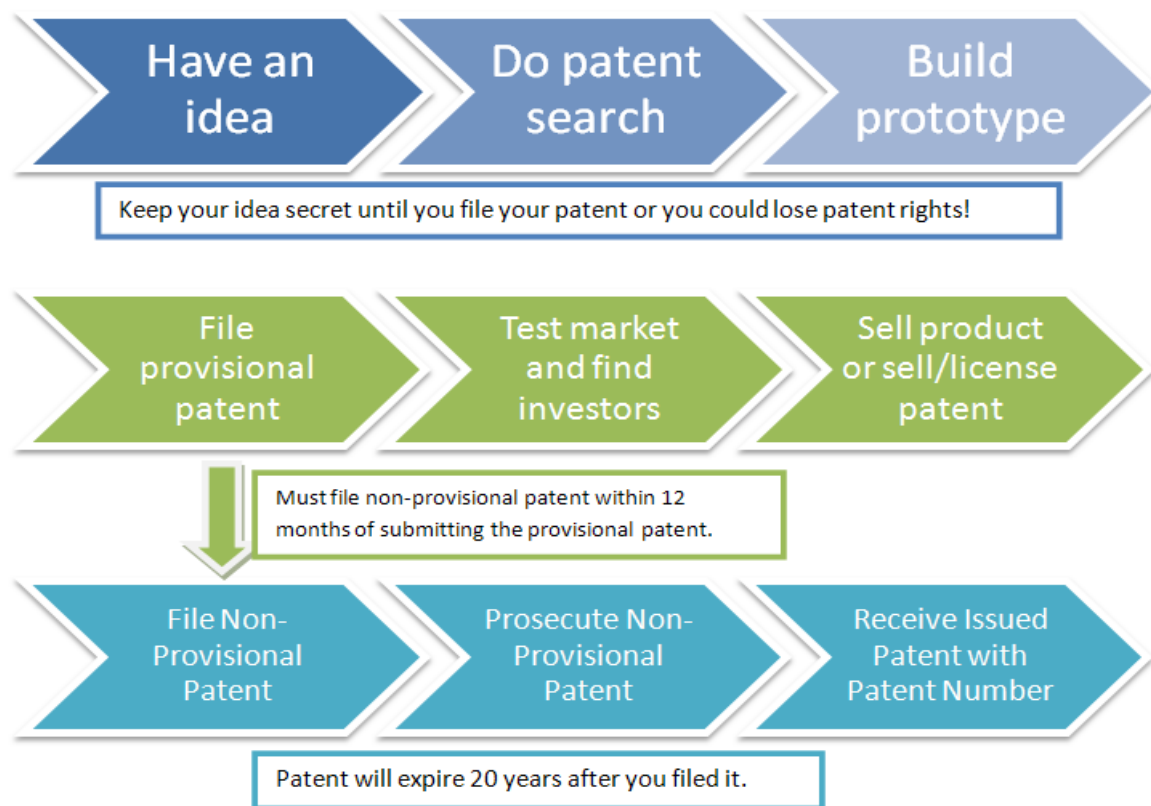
Have an idea

Do patent search

Build prototype

Keep your idea secret until you file your patent or you could lose patent rights!

File provisional patent

Test market and find investors

Sell product or sell/license patent

Must file non-provisional patent within 12 months of submitting the provisional patent.

File Non-Provisional Patent

Prosecute Non-Provisional Patent

Receive Issued Patent with Patent Number

Patent will expire 20 years after you filed it.